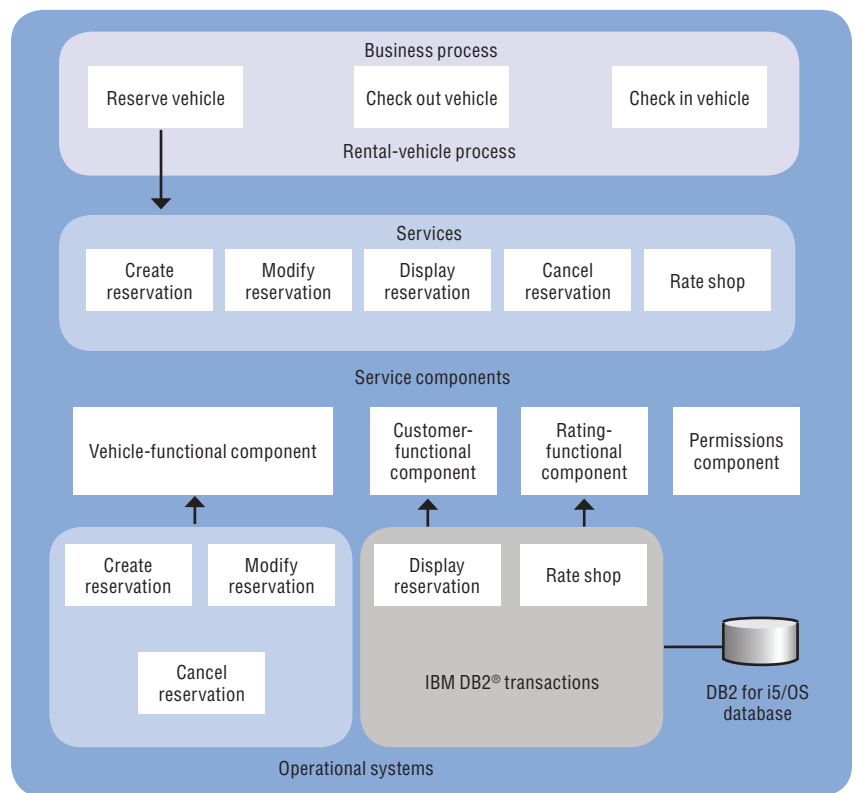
Business process

Reserve vehicle

Check out vehicle

Check in vehicle

Rental-vehicle process

Services

Create reservation

Modify reservation

Display reservation

Cancel reservation

Rate shop

Service components

Vehicle-functional component

Customer-functional component

Rating-functional component

Permissions component

Create reservation

Modify reservation

Cancel reservation

Display reservation

Rate shop

IBM DB2® transactions

DB2 for i5/OS database

Operational systems